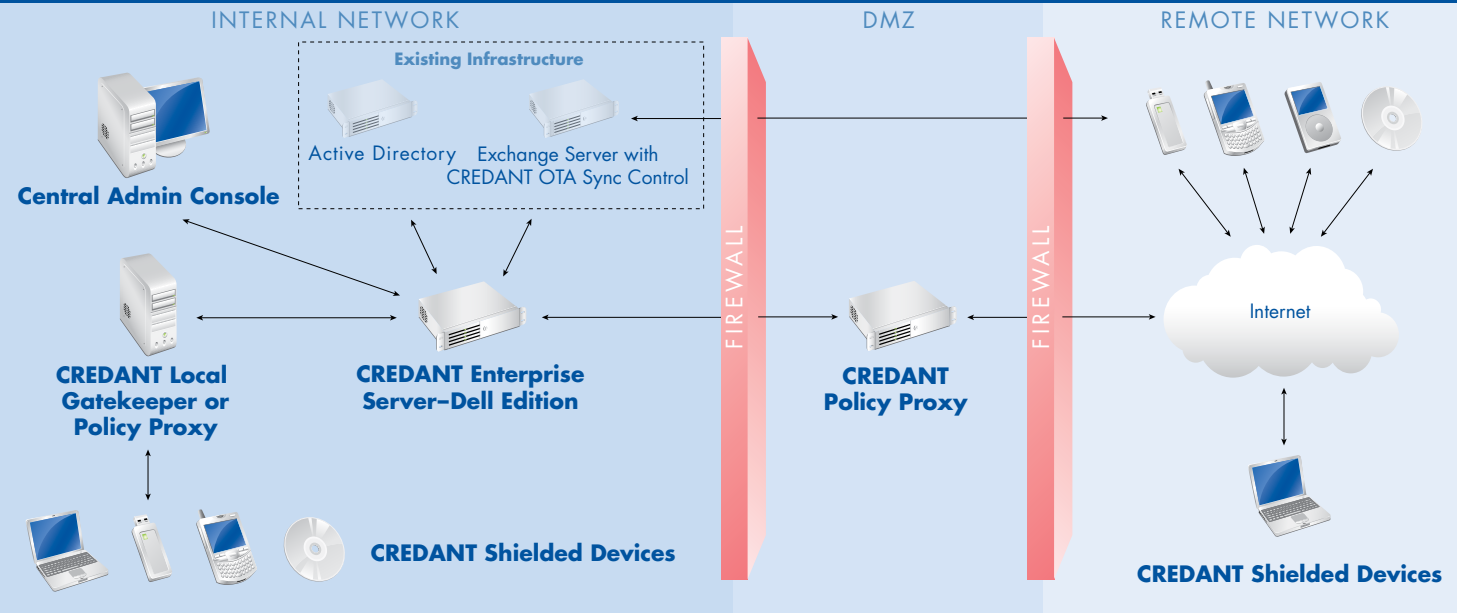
INTERNAL NETWORK

DMZ

REMOTE NETWORK

Existing Infrastructure

Active Directory

Exchange Server with CREDANT OTA Sync Control

Central Admin Console

CREDANT Local Gatekeeper or Policy Proxy

CREDANT Enterprise Server–Dell Edition

FIREWALL

CREDANT Policy Proxy

FIREWALL

Internet

CREDANT Shielded Devices

CREDANT Shielded Devices